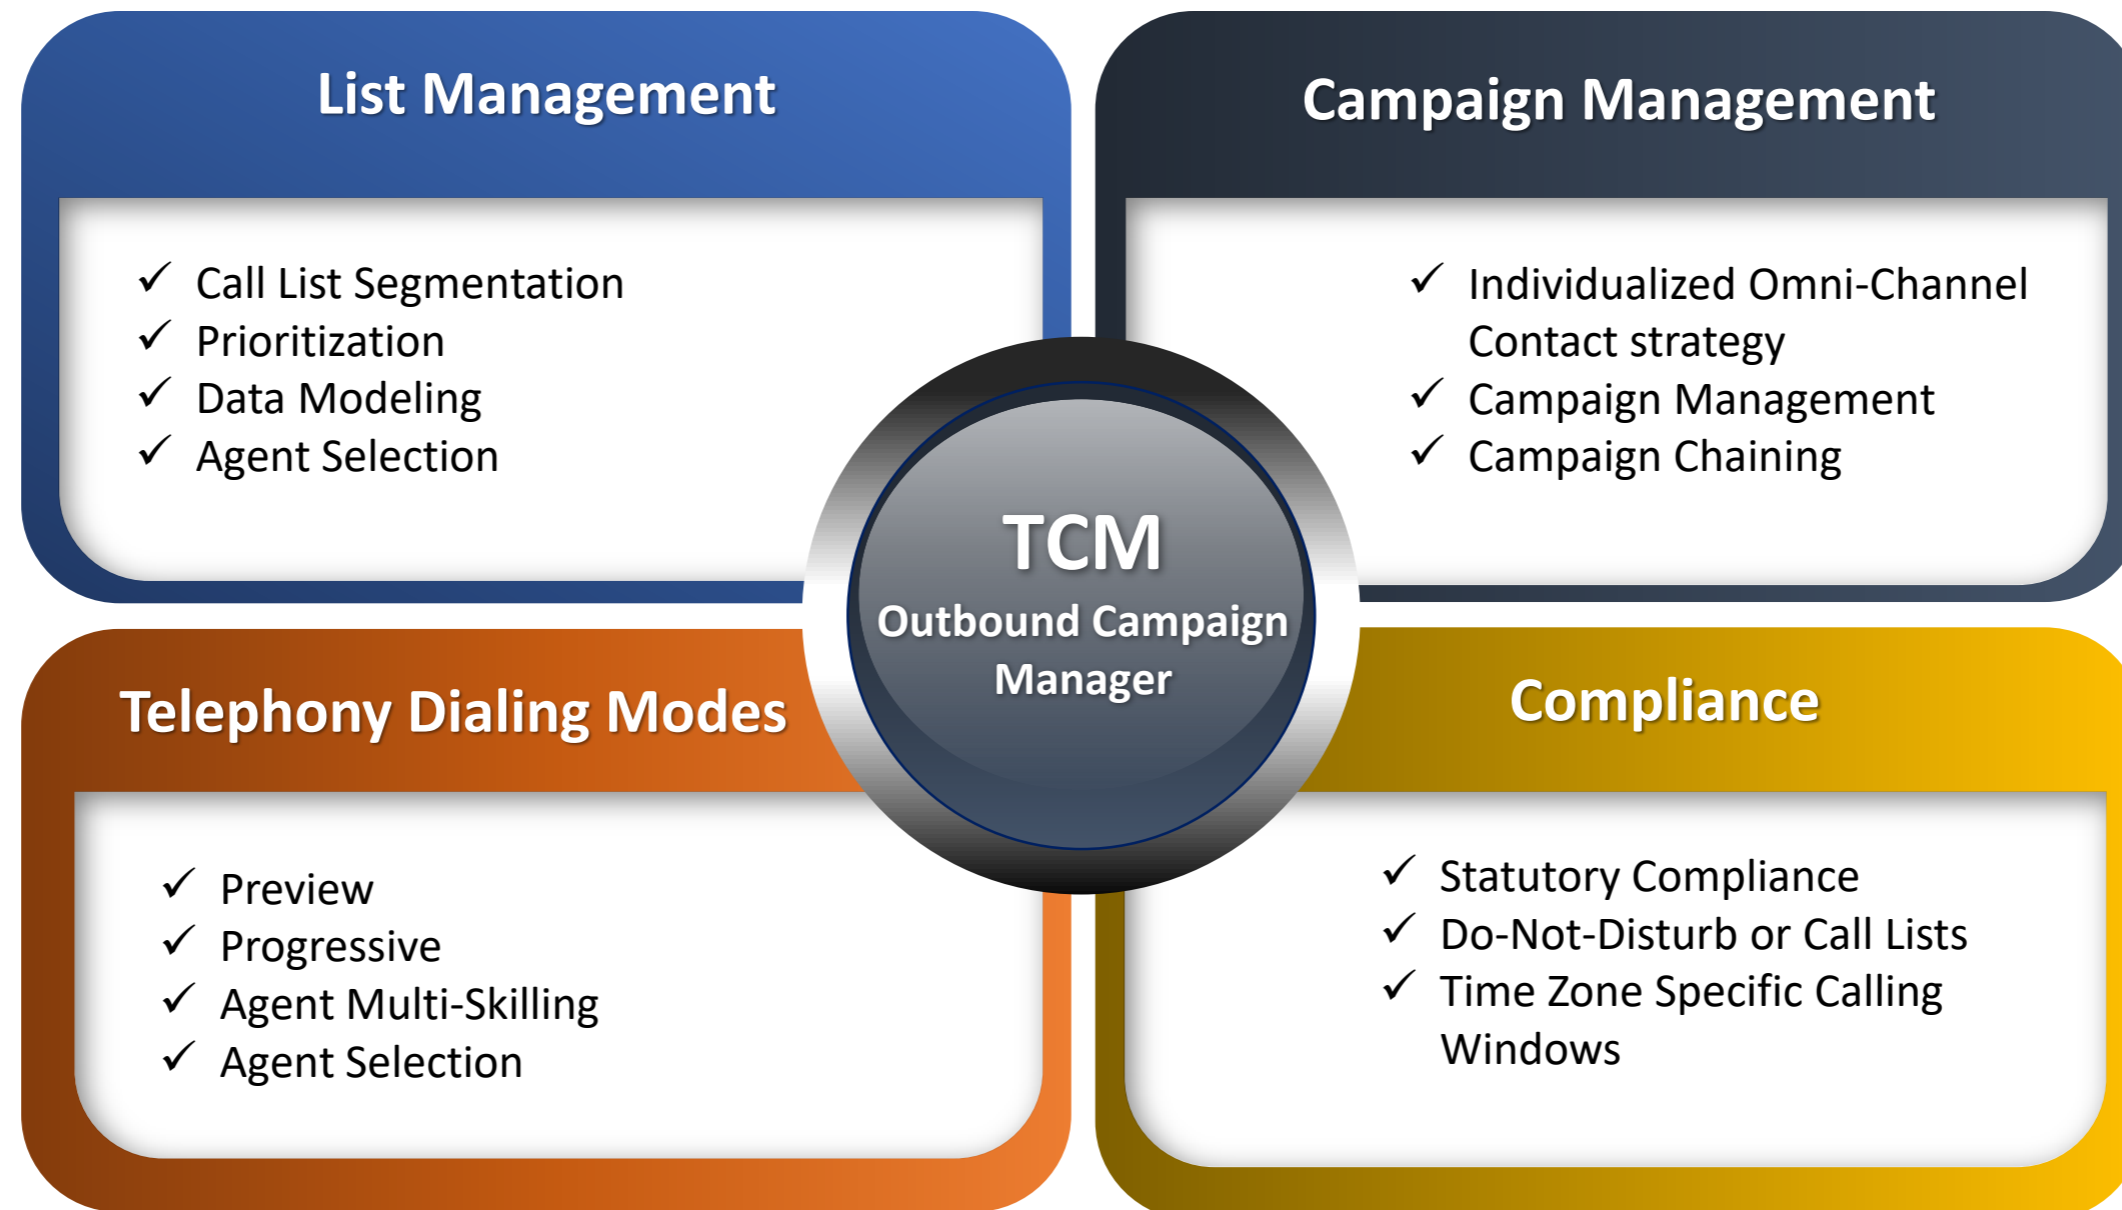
List Management

✓ Call List Segmentation
✓ Prioritization
✓ Data Modeling
✓ Agent Selection

Campaign Management

✓ Individualized Omni-Channel Contact strategy
✓ Campaign Management
✓ Campaign Chaining

TCM
Outbound Campaign Manager

Telephony Dialing Modes

✓ Preview
✓ Progressive
✓ Agent Multi-Skilling
✓ Agent Selection

Compliance

✓ Statutory Compliance
✓ Do-Not-Disturb or Call Lists
✓ Time Zone Specific Calling Windows